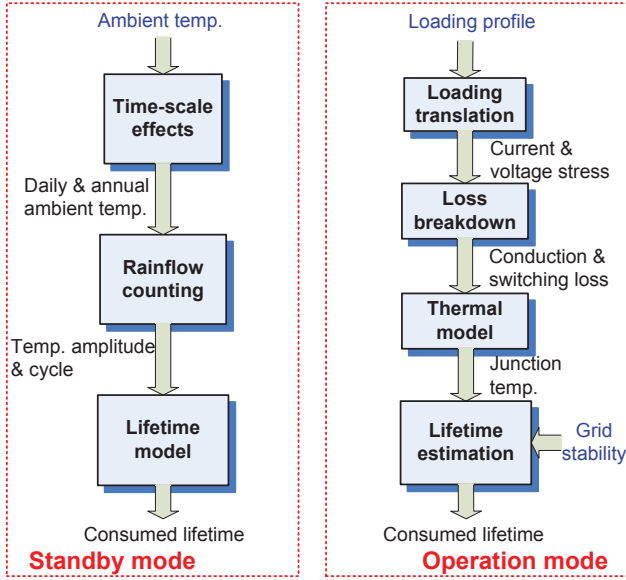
Ambient temp.

Time-scale effects

Daily & annual ambient temp.

Rainflow counting

Temp. amplitude & cycle

Lifetime model

Consumed lifetime

Standby mode

Loading profile

Loading translation

Current & voltage stress

Loss breakdown

Conduction & switching loss

Thermal model

Junction temp.

Lifetime estimation

Grid stability

Consumed lifetime

Operation mode